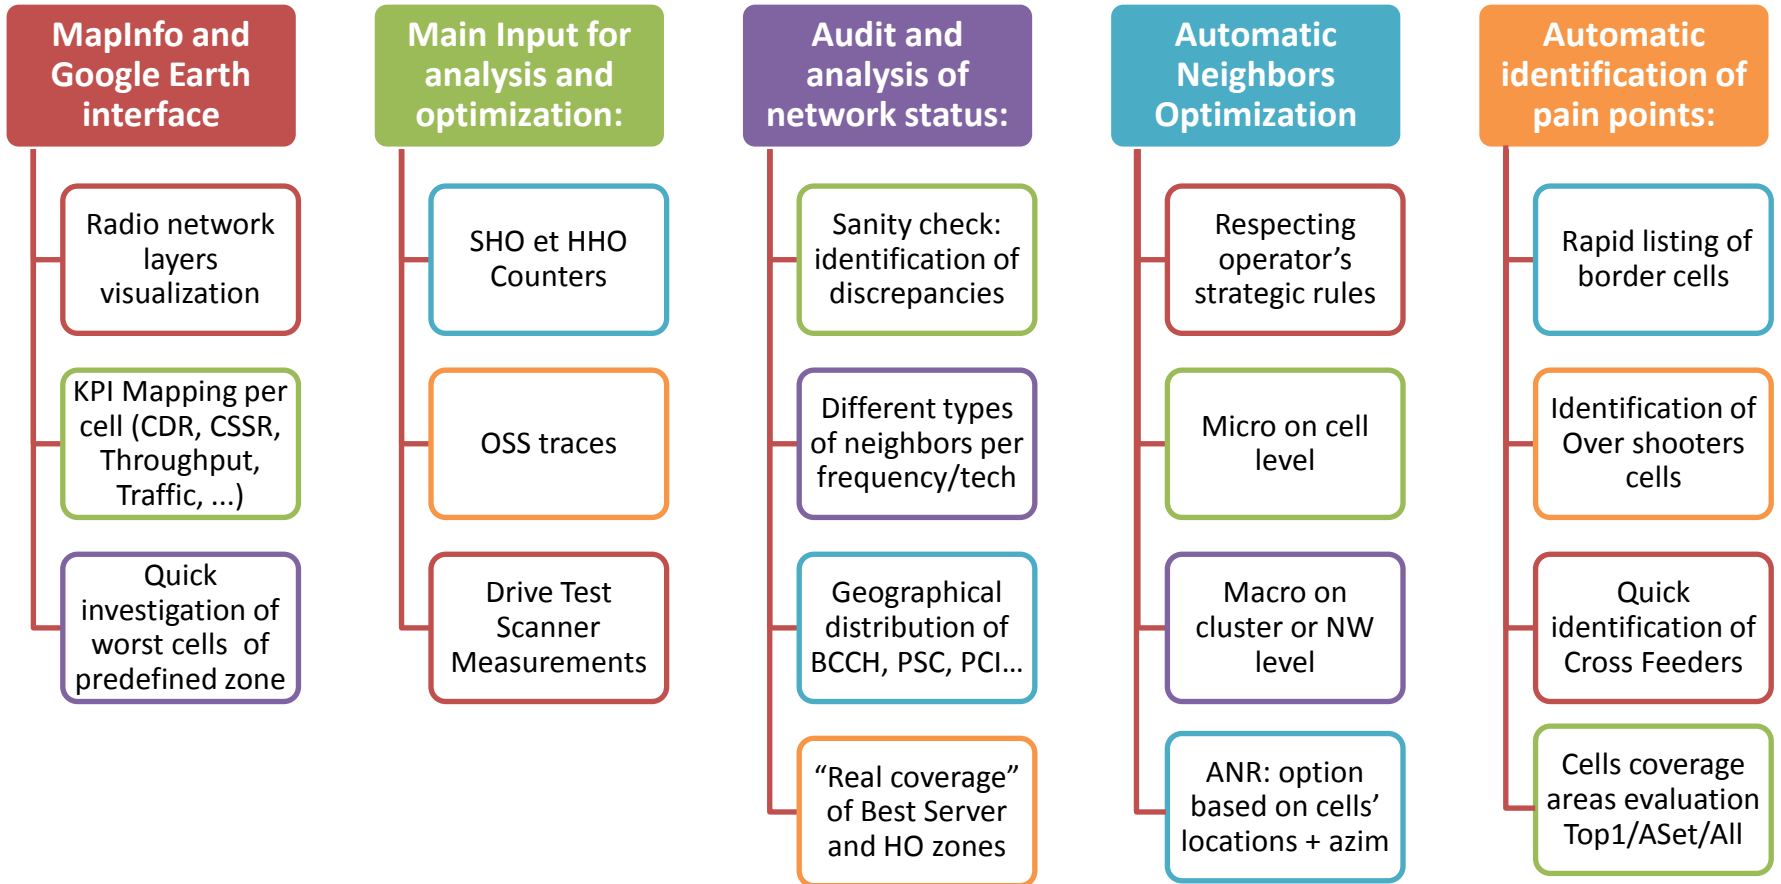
MapInfo and Google Earth interface

Radio network layers visualization

KPI Mapping per cell (CDR, CSSR, Throughput, Traffic, ...)

Quick investigation of worst cells of predefined zone

Main Input for analysis and optimization:

SHO et HHO Counters

OSS traces

Drive Test Scanner Measurements

Audit and analysis of network status:

Sanity check: identification of discrepancies

Different types of neighbors per frequency/tech

Geographical distribution of BCCH, PSC, PCI…

“Real coverage” of Best Server and HO zones

Automatic Neighbors Optimization

Respecting operator’s strategic rules

Micro on cell level

Macro on cluster or NW level

ANR: option based on cells’ locations + azim

Automatic identification of pain points:

Rapid listing of border cells

Identification of Over shooters cells

Quick identification of Cross Feeders

Cells coverage areas evaluation Top1/ASet/All